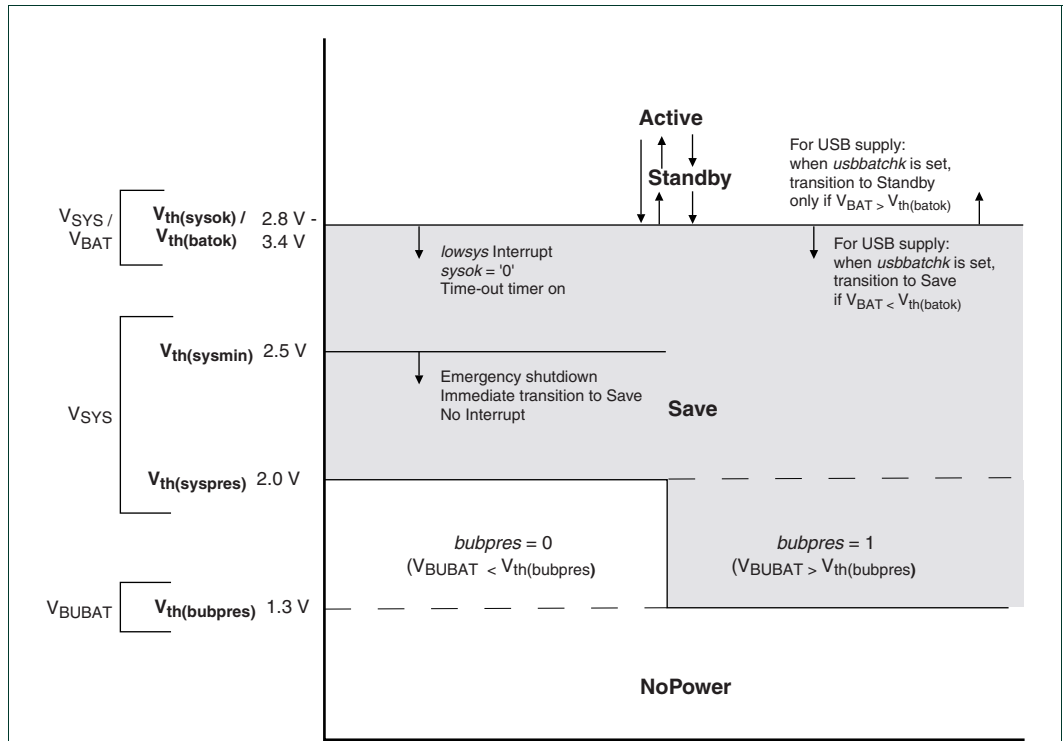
Active

Standby

For USB supply: when *usbbatchk* is set, transition to Standby only if $V_{BAT} > V_{th(batok)}$

$V_{SYS}$ / $V_{BAT}$

$V_{th(sysok)}$ / $V_{th(batok)}$ 2.8 V - 3.4 V

*lowsys* Interrupt
*sysok* = '0'
Time-out timer on

For USB supply: when *usbbatchk* is set, transition to Save if $V_{BAT} < V_{th(batok)}$

$V_{SYS}$

$V_{th(sysmin)}$ 2.5 V

Emergency shutdiown
Immediate transition to Save
No Interrupt

Save

$V_{th(syspres)}$ 2.0 V

*bubpres* = 0
($V_{BUBAT} < V_{th(bubpres)}$)

*bubpres* = 1
($V_{BUBAT} > V_{th(bubpres)}$)

$V_{BUBAT}$

$V_{th(bubpres)}$ 1.3 V

NoPower